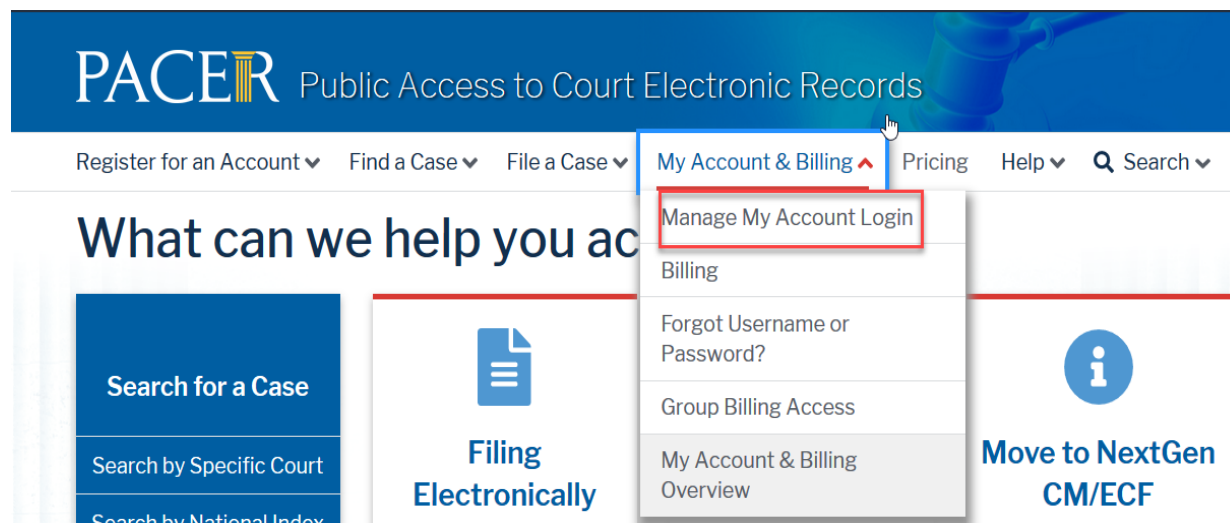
PACER Public Access to Court Electronic Records

Register for an Account Find a Case File a Case My Account & Billing Pricing Help Search

What can we help you ac

Manage My Account Login
Billing
Forgot Username or Password?
Group Billing Access
My Account & Billing Overview

Search for a Case

Search by Specific Court

Search by National Index

Filing Electronically

Move to NextGen CM/ECF